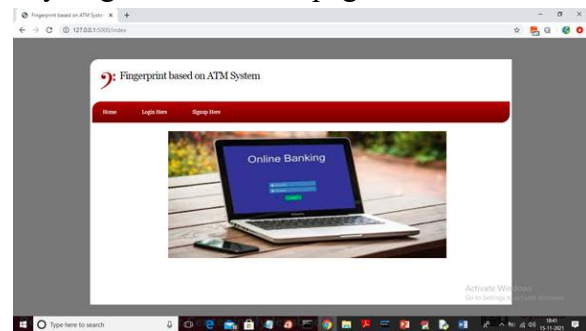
Fingerprint based on ATM Syste ×
127.0.0.1:5000/index

Fingerprint based on ATM System

Home Login Here Signup Here

Online Banking

Activate Windows
Go to Settings to activate Windows.

Type here to search

18:41
15-11-2021